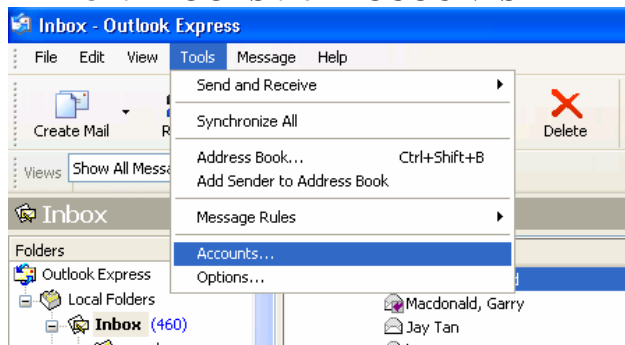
Inbox - Outlook Express

File Edit View Tools Message Help

Create Mail R

Views Show All Messa

Send and Receive
Synchronize All
Address Book... Ctrl+Shift+B
Add Sender to Address Book
Message Rules
Accounts...
Options...

Delete

Inbox

Folders
Outlook Express
Local Folders
Inbox (460)

Macdonald, Garry
Jay Tan